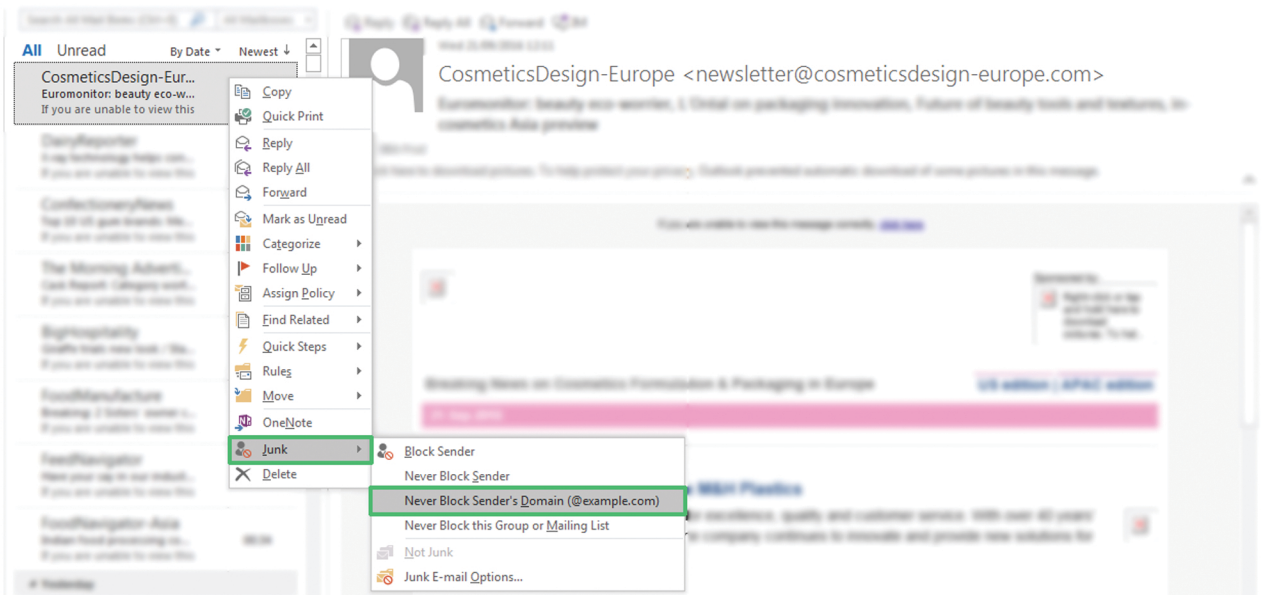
All Unread By Date Newest

CosmeticsDesign-Eur...
Euromonitor: beauty eco-w...
If you are unable to view this

Copy
Quick Print
Reply
Reply All
Forward
Mark as Unread
Categorize
Follow Up
Assign Policy
Find Related
Quick Steps
Rules
Move
OneNote
Junk
Delete

Block Sender
Never Block Sender
Never Block Sender's Domain (@example.com)
Never Block this Group or Mailing List
Not Junk
Junk E-mail Options...

CosmeticsDesign-Europe <newsletter@cosmeticsdesign-europe.com>